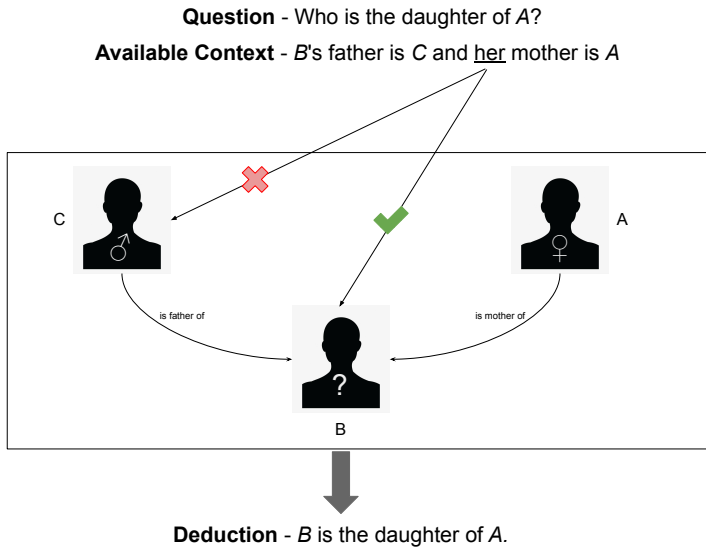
**Question** - Who is the daughter of *A*?

**Available Context** - *B*'s father is *C* and her mother is *A*

C

♂

A

♀

is father of

is mother of

?

B

**Deduction** - *B* is the daughter of *A*.